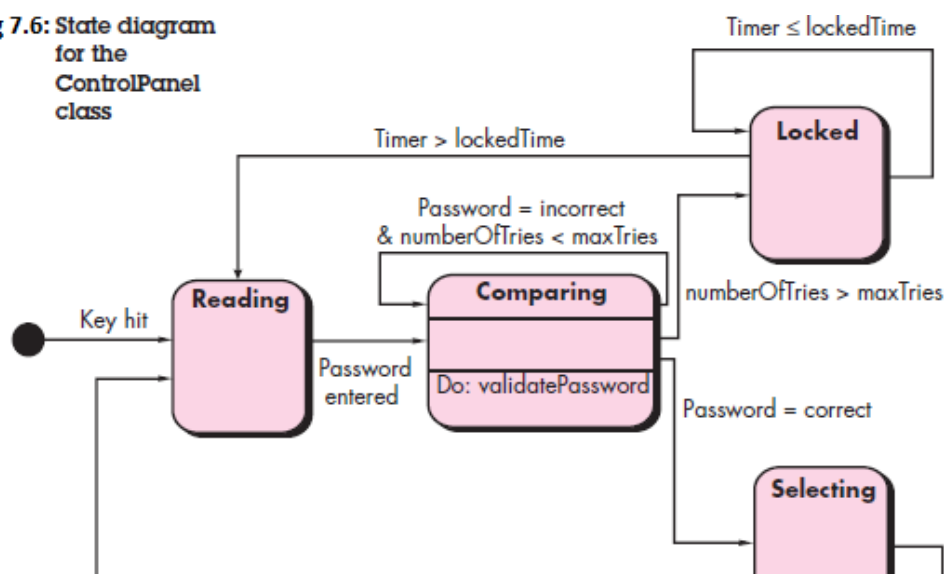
g 7.6: State diagram for the ControlPanel class

Timer ≤ lockedTime

Timer > lockedTime

Locked

Password = incorrect & numberOfTries < maxTries

Reading

Comparing

numberOfTries > maxTries

Key hit

Password entered

Do: validatePassword

Password = correct

Selecting